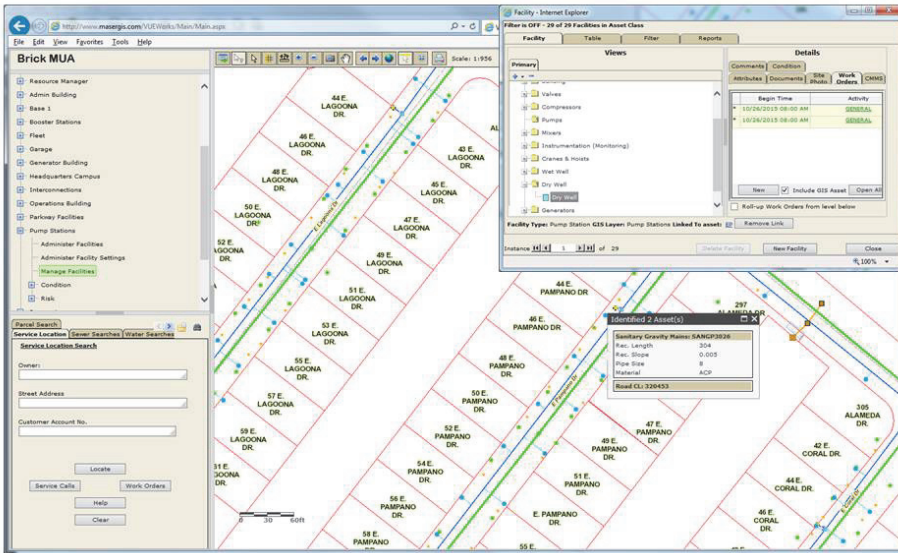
http://www.masergis.com/VUEWorks/Main/Main.aspx

File Edit View Favorites Tools Help

Brick MUA

Scale: 1:956

Resource Manager
Admin Building
Base 1
Booster Stations
Fleet
Garage
Generator Building
Headquarters Campus
Interconnections
Operations Building
Parkway Facilities
Pump Stations
Administer Facilities
Administer Facility Settings
Manage Facilities
Condition
Risk

Parcel Search
Service Location Sewer Searches Water Searches
Service Location Search
Owner:
Street Address
Customer Account No.
Locate
Service Calls
Work Orders
Help
Clear

Facility - Internet Explorer
Filter is OFF - 29 of 29 Facilities in Asset Class
Facility Table Filter Reports
Views
Primary
Valves
Compressors
Pumps
Mixers
Instrumentation (Monitoring)
Cranes & Hoists
Wet Well
Dry Well
Dry Well
Generators
Details
Comments Condition
Attributes Documents Site Photo Work Orders CMMS
Begin Time Activity
10/26/2015 08:00 AM GENERAL
10/26/2015 08:00 AM GENERAL
New Include GIS Asset Open All
Roll-up Work Orders from level below
Facility Type: Pump Station GIS Layer: Pump Stations Linked To asset: Remove Link
Instance 1 of 29
Delete Facility New Facility Close
100%

Identified 2 Asset(s)
Sanitary Gravity Mains: SANGP3026
Rec. Length 304
Rec. Slope 0.005
Pipe Size 8
Material ACP
Road CL: 320453

44 E. LAGOONA DR.
46 E. LAGOONA DR.
43 E. LAGOONA DR.
48 E. LAGOONA DR.
45 E. LAGOONA DR.
50 E. LAGOONA DR.
47 E. LAGOONA DR.
52 E. LAGOONA DR.
49 E. LAGOONA DR.
51 E. LAGOONA DR.
53 E. LAGOONA DR.
55 E. LAGOONA DR.
57 E. LAGOONA DR.
59 E. LAGOONA DR.
61 E. LAGOONA DR.
E Lagoona Dr
44 E. PAMPANO DR.
46 E. PAMPANO DR.
48 E. PAMPANO DR.
50 E. PAMPANO DR.
47 E. PAMPANO DR.
52 E. PAMPANO DR.
49 E. PAMPANO DR.
54 E. PAMPANO DR.
51 E. PAMPANO DR.
56 E. PAMPANO DR.
58 E. PAMPANO DR.
E. PAMPANO DR.
55 E.
E Pampano Dr
297 ALAMEDA DR.
305 ALAMEDA DR.
42 E. CORAL DR.
44 E. CORAL DR.
46 E. CORAL DR.
0 30 60ft